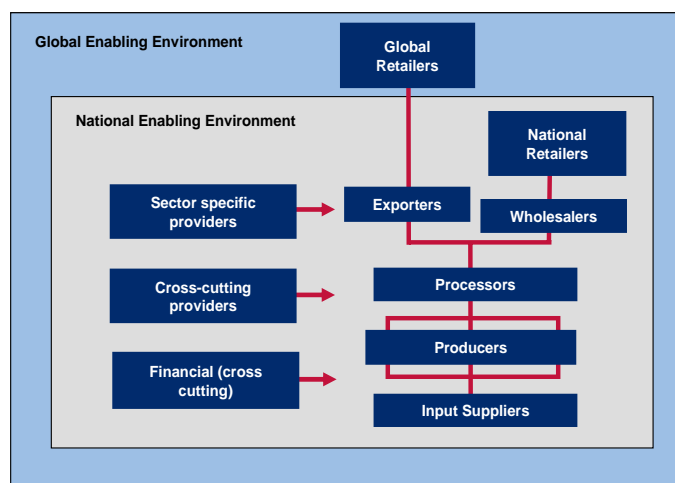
Global Enabling Environment

Global Retailers

National Enabling Environment

National Retailers

Sector specific providers

Exporters

Wholesalers

Cross-cutting providers

Processors

Financial (cross cutting)

Producers

Input Suppliers